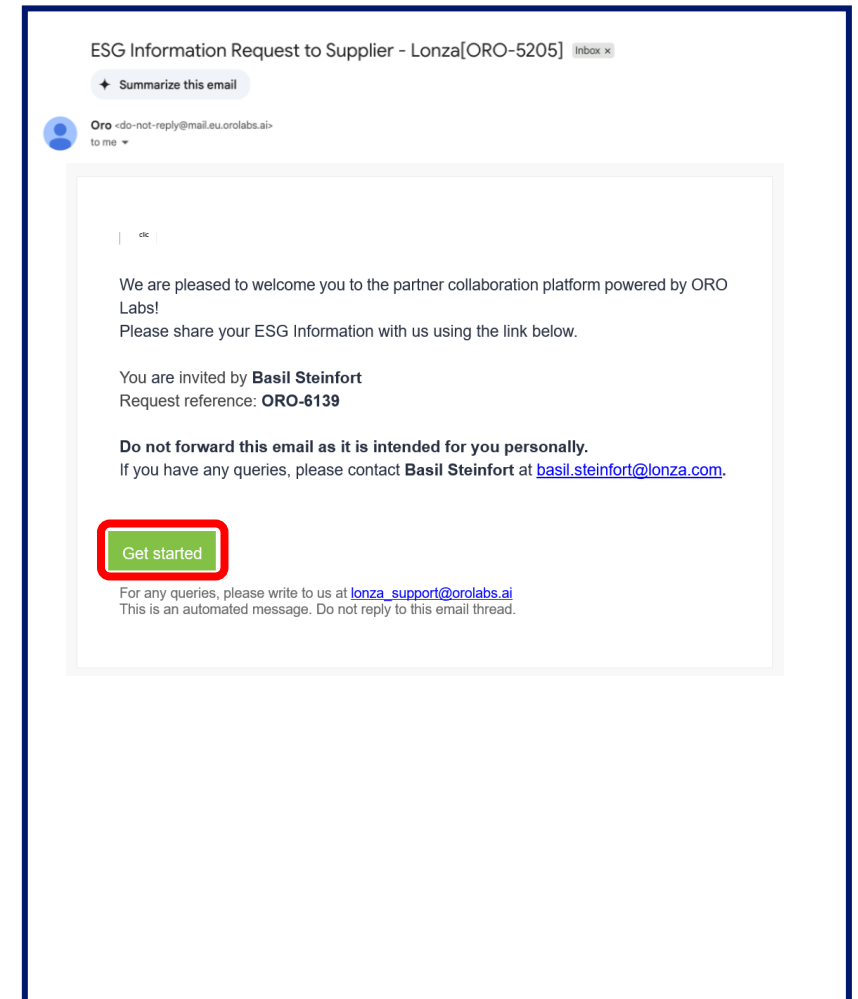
ESG Information Request to Supplier - Lonza[ORO-5205] Inbox ×

Summarize this email

Oro <do-not-reply@mail.eu.orolabs.ai>
to me

clic

We are pleased to welcome you to the partner collaboration platform powered by ORO Labs!
Please share your ESG Information with us using the link below.

You are invited by **Basil Steinfort**
Request reference: **ORO-6139**

**Do not forward this email as it is intended for you personally.**
If you have any queries, please contact **Basil Steinfort** at basil.steinfort@lonza.com.

Get started

For any queries, please write to us at lonza_support@orolabs.ai
This is an automated message. Do not reply to this email thread.